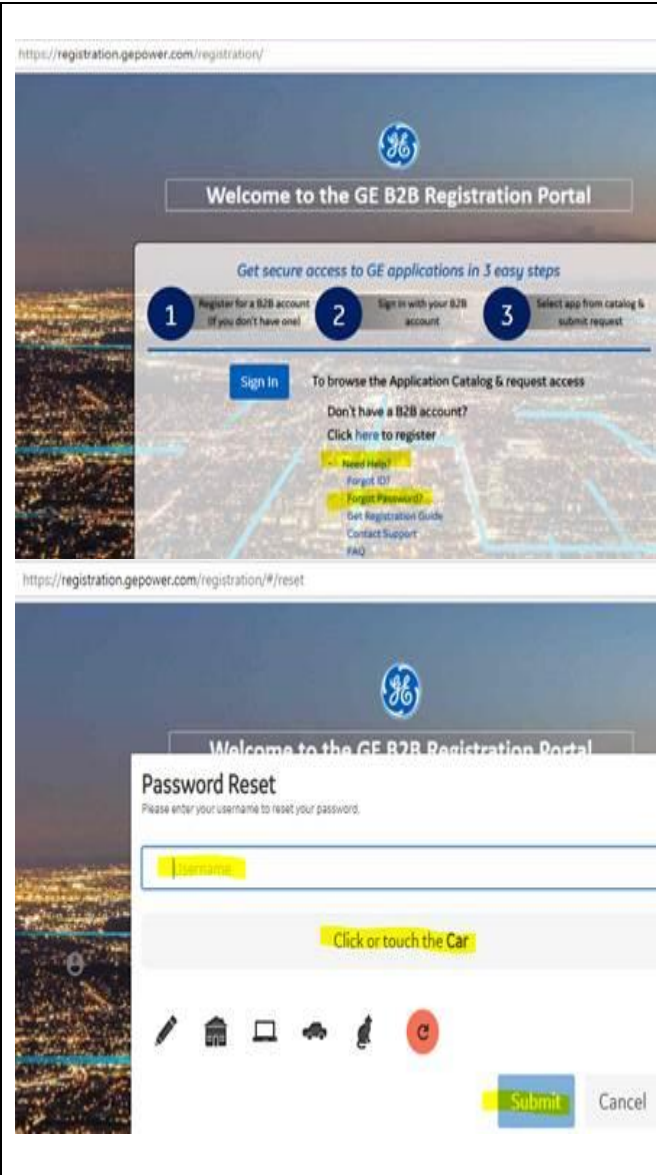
https://registration.gepower.com/registration/

Welcome to the GE B2B Registration Portal

Get secure access to GE applications in 3 easy steps

1 Register for a B2B account (If you don't have one)

2 Sign in with your B2B account

3 Select app from catalog & submit request

Sign In

To browse the Application Catalog & request access

Don't have a B2B account?

Click here to register

Need Help?
Forgot ID?
Forgot Password?
Get Registration Guide
Contact Support
FAQ

https://registration.gepower.com/registration/#/reset

Welcome to the GE B2B Registration Portal

Password Reset

Please enter your username to reset your password.

Username

Click or touch the Car

Submit

Cancel